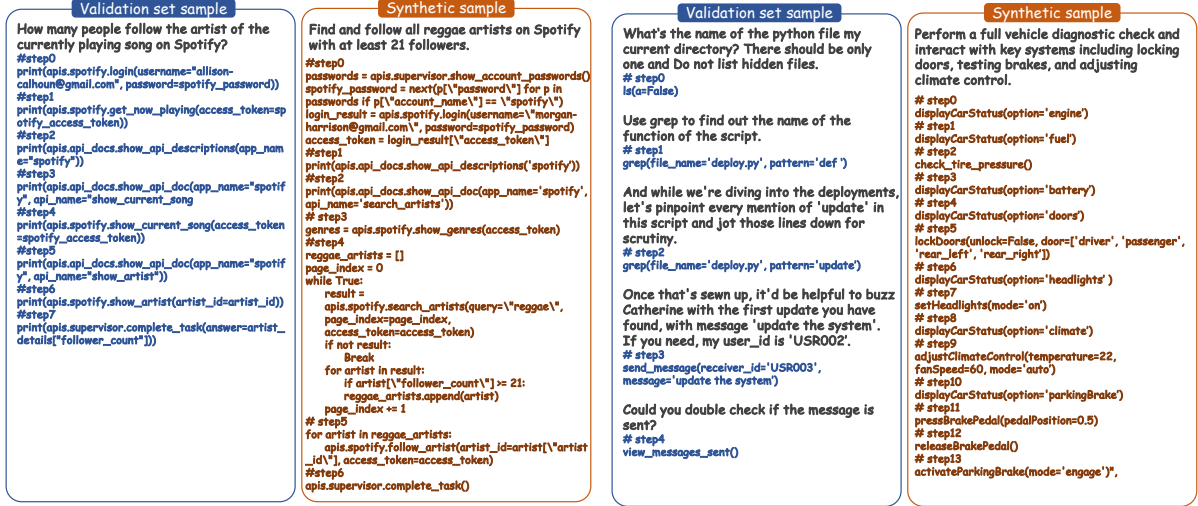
Validation set sample

How many people follow the artist of the currently playing song on Spotify?
#step0
print(apis.spotify.login(username="allison-calhoun@gmail.com", password=spotify_password))
#step1
print(apis.spotify.get_now_playing(access_token=spotify_access_token))
#step2
print(apis.api_docs.show_api_descriptions(app_name="spotify"))
#step3
print(apis.api_docs.show_api_doc(app_name="spotify", api_name="show_current_song"
#step4
print(apis.spotify.show_current_song(access_token=spotify_access_token))
#step5
print(apis.api_docs.show_api_doc(app_name="spotify", api_name="show_artist"))
#step6
print(apis.spotify.show_artist(artist_id=artist_id))
#step7
print(apis.supervisor.complete_task(answer=artist_details["follower_count"]))

Synthetic sample

Find and follow all reggae artists on Spotify with at least 21 followers.
#step0
passwords = apis.supervisor.show_account_passwords()
spotify_password = next(p[\"password\"] for p in passwords if p[\"account_name\"] == \"spotify\")
login_result = apis.spotify.login(username=\"morgan-harrison@gmail.com\", password=spotify_password)
access_token = login_result[\"access_token\"]
#step1
print(apis.api_docs.show_api_descriptions('spotify'))
#step2
print(apis.api_docs.show_api_doc(app_name='spotify', api_name='search_artists'))
# step3
genres = apis.spotify.show_genres(access_token)
#step4
reggae_artists = []
page_index = 0
while True:
result =
apis.spotify.search_artists(query=\"reggae\",
page_index=page_index,
access_token=access_token)
if not result:
Break
for artist in result:
if artist[\"follower_count\"] >= 21:
reggae_artists.append(artist)
page_index += 1
# step5
for artist in reggae_artists:
apis.spotify.follow_artist(artist_id=artist[\"artist_id\"], access_token=access_token)
#step6
apis.supervisor.complete_task()

Validation set sample

What's the name of the python file my current directory? There should be only one and Do not list hidden files.
# step0
ls(a=False)

Use grep to find out the name of the function of the script.
# step1
grep(file_name='deploy.py', pattern='def ')

And while we're diving into the deployments, let's pinpoint every mention of 'update' in this script and jot those lines down for scrutiny.
# step2
grep(file_name='deploy.py', pattern='update')

Once that's sewn up, it'd be helpful to buzz Catherine with the first update you have found, with message 'update the system'. If you need, my user_id is 'USR002'.
# step3
send_message(receiver_id='USR003', message='update the system')

Could you double check if the message is sent?
# step4
view_messages_sent()

Synthetic sample

Perform a full vehicle diagnostic check and interact with key systems including locking doors, testing brakes, and adjusting climate control.
# step0
displayCarStatus(option='engine')
# step1
displayCarStatus(option='fuel')
# step2
check_tire_pressure()
# step3
displayCarStatus(option='battery')
# step4
displayCarStatus(option='doors')
# step5
lockDoors(unlock=False, door=['driver', 'passenger', 'rear_left', 'rear_right'])
# step6
displayCarStatus(option='headlights' )
# step7
setHeadlights(mode='on')
# step8
displayCarStatus(option='climate')
# step9
adjustClimateControl(temperature=22, fanSpeed=60, mode='auto')
# step10
displayCarStatus(option='parkingBrake')
# step11
pressBrakePedal(pedalPosition=0.5)
# step12
releaseBrakePedal()
# step13
activateParkingBrake(mode='engage')",